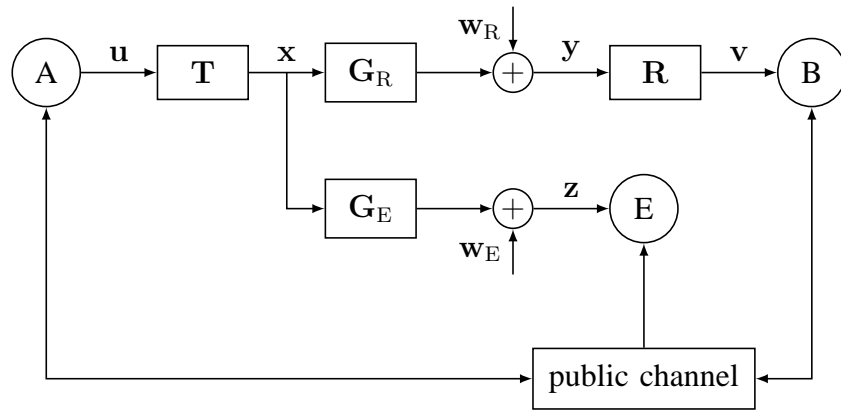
$\mathbf{w}_{\mathrm{R}}$

A $\mathbf{u}$ $\mathbf{T}$ $\mathbf{x}$ $\mathbf{G}_{\mathrm{R}}$ $+$ $\mathbf{y}$ $\mathbf{R}$ $\mathbf{v}$ B

$\mathbf{G}_{\mathrm{E}}$ $+$ $\mathbf{z}$ E

$\mathbf{w}_{\mathrm{E}}$

public channel